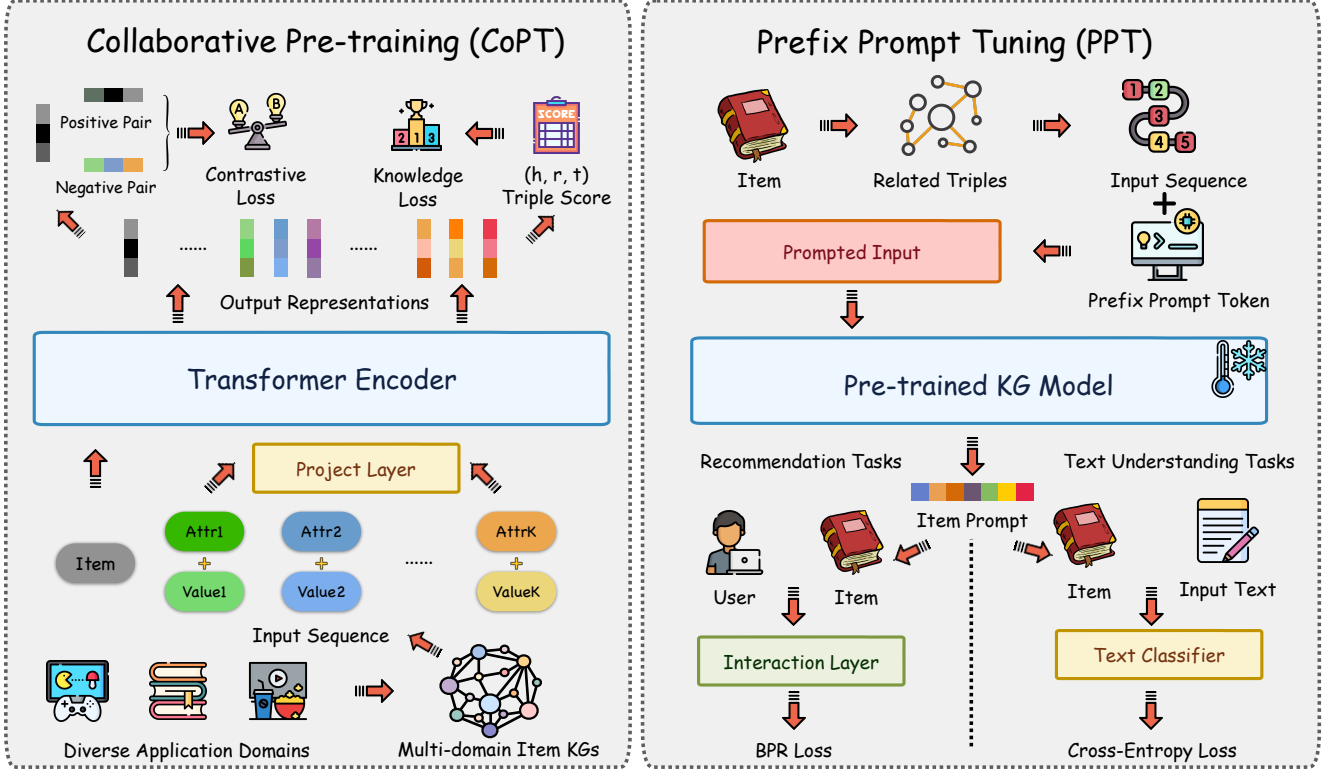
Collaborative Pre-training (CoPT)

Positive Pair

Negative Pair

Contrastive Loss

Knowledge Loss

SCORE

(h, r, t) Triple Score

......

......

Output Representations

Transformer Encoder

Project Layer

Item

Attr1

Value1

Attr2

Value2

......

AttrK

ValueK

Input Sequence

Diverse Application Domains

Multi-domain Item KGs

Prefix Prompt Tuning (PPT)

Item

Related Triples

Input Sequence

Prompted Input

Prefix Prompt Token

Pre-trained KG Model

Recommendation Tasks

Text Understanding Tasks

Item Prompt

User

Item

Item

Input Text

Interaction Layer

Text Classifier

BPR Loss

Cross-Entropy Loss